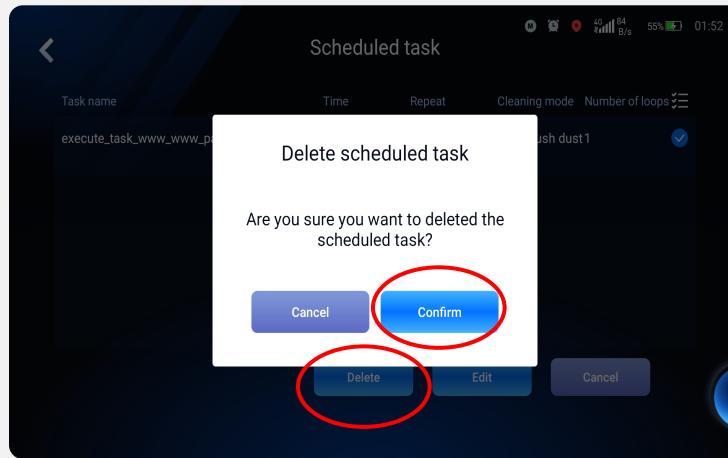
4G 84 B/s 55% 01:52

Scheduled task

Task name Time Repeat Cleaning mode Number of loops

execute_task_www_www_pa ush dust 1

Delete scheduled task

Are you sure you want to deleted the scheduled task?

Cancel Confirm

Delete Edit Cancel